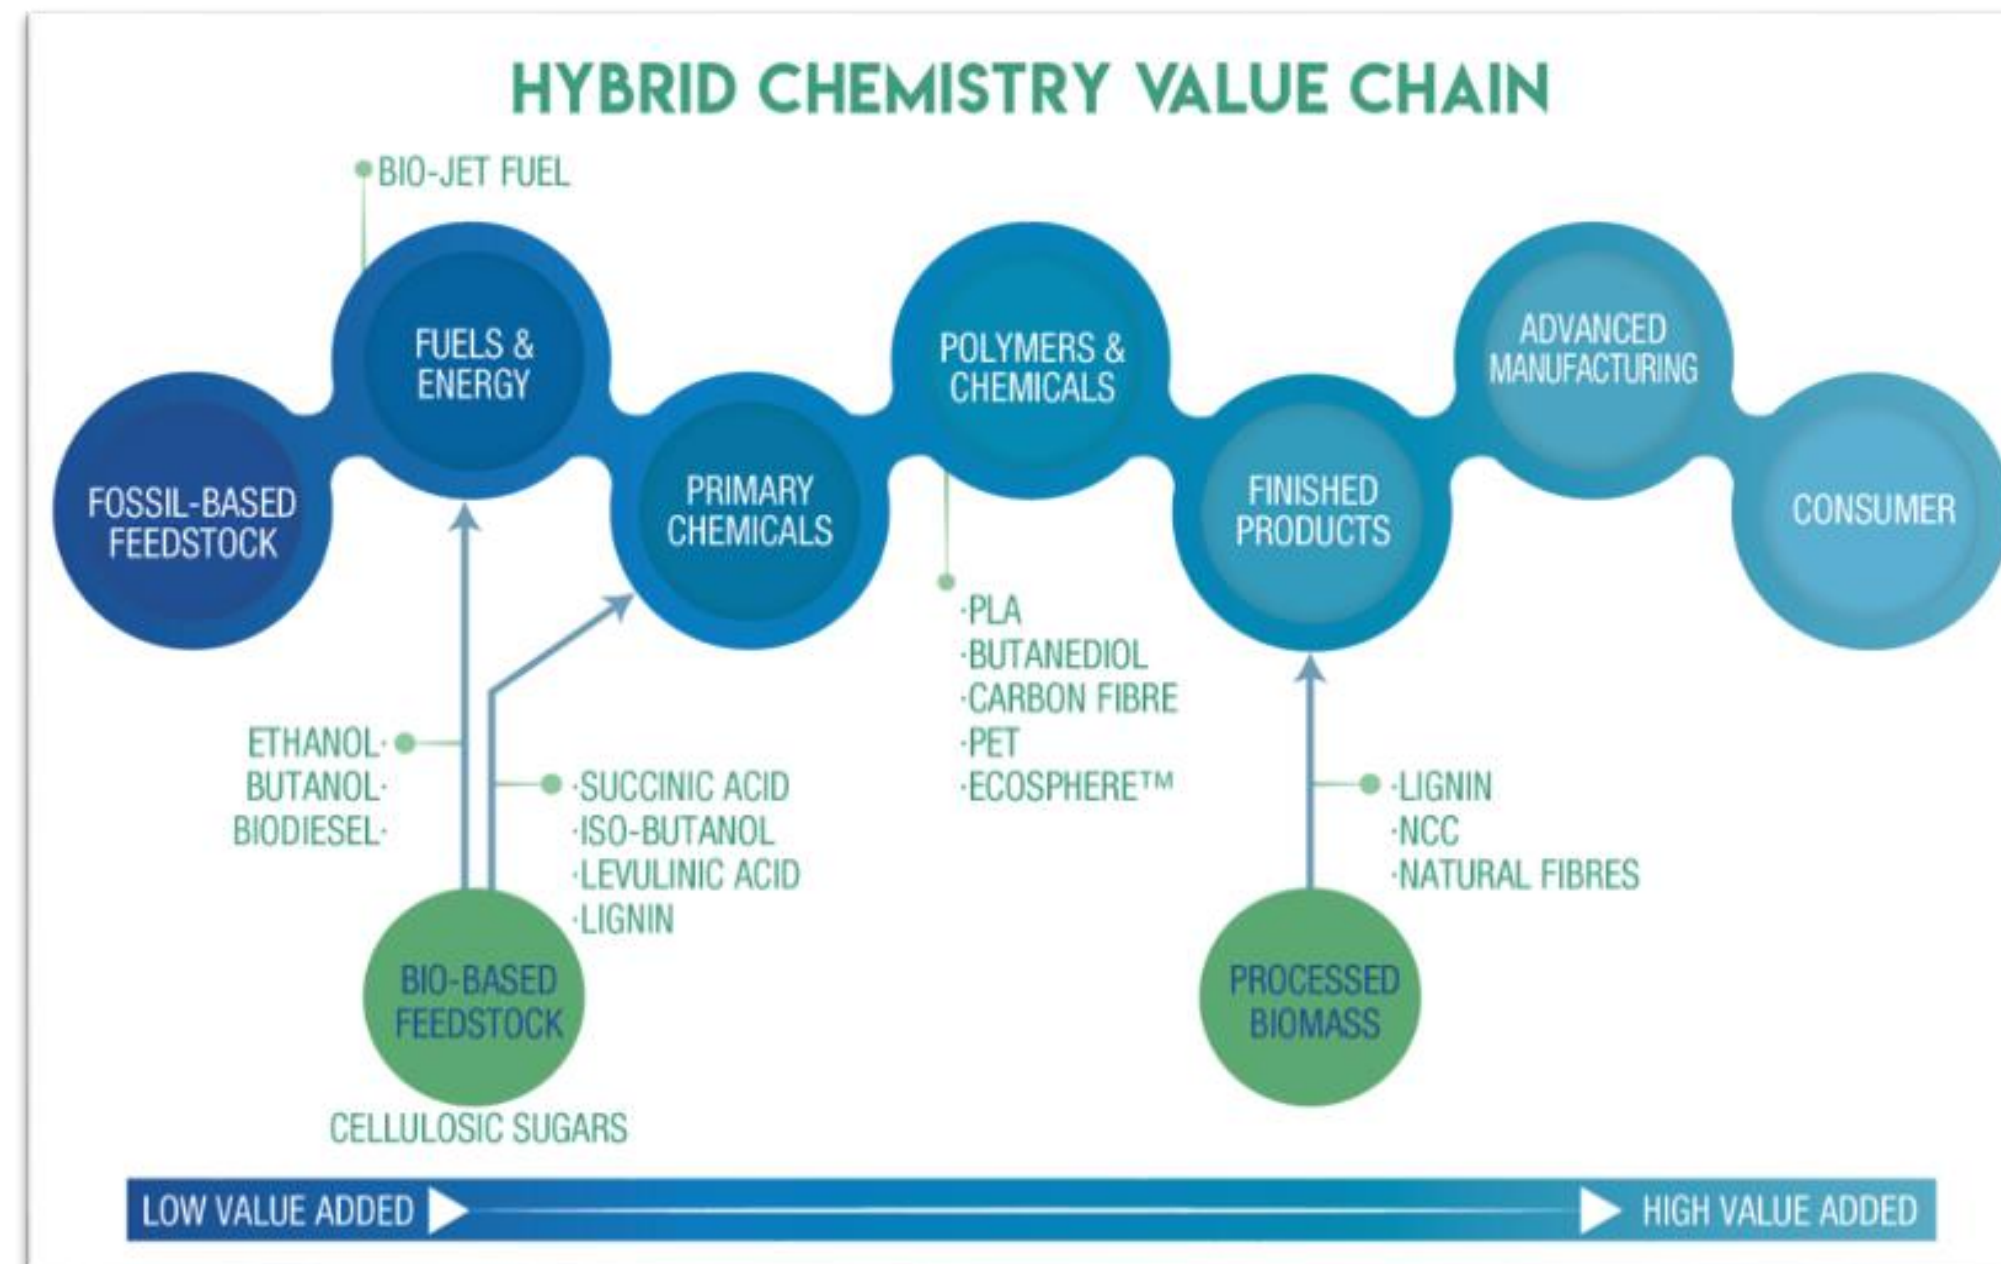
HYBRID CHEMISTRY VALUE CHAIN

BIO-JET FUEL

FOSSIL-BASED FEEDSTOCK

FUELS & ENERGY

PRIMARY CHEMICALS

POLYMERS & CHEMICALS

FINISHED PRODUCTS

ADVANCED MANUFACTURING

CONSUMER

·PLA
·BUTANEDIOL
·CARBON FIBRE
·PET
·ECOSPHERE™

ETHANOL·
BUTANOL·
BIODIESEL·

·SUCCINIC ACID
·ISO-BUTANOL
·LEVULINIC ACID
·LIGNIN

·LIGNIN
·NCC
·NATURAL FIBRES

BIO-BASED FEEDSTOCK

CELLULOSIC SUGARS

PROCESSED BIOMASS

LOW VALUE ADDED

HIGH VALUE ADDED